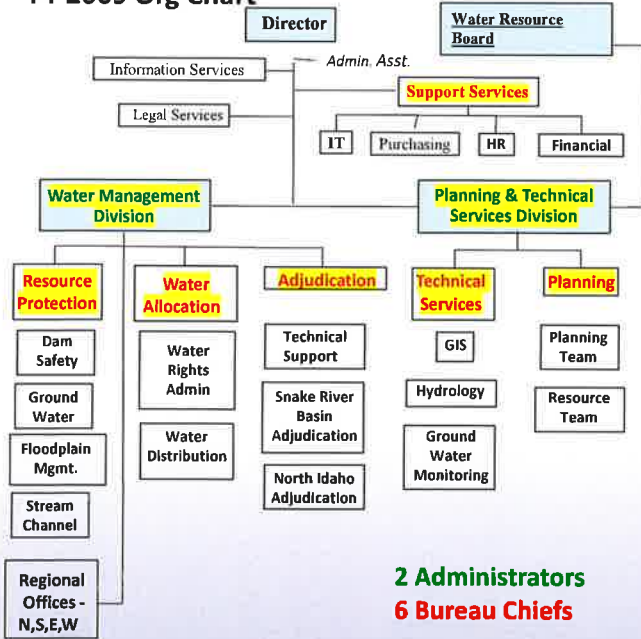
Director

Water Resource Board

Information Services

Admin. Asst.

Legal Services

Support Services

IT

Purchasing

HR

Financial

Water Management Division

Planning & Technical Services Division

Resource Protection

Dam Safety

Ground Water

Floodplain Mgmt.

Stream Channel

Regional Offices - N,S,E,W

Water Allocation

Water Rights Admin

Water Distribution

Adjudication

Technical Support

Snake River Basin Adjudication

North Idaho Adjudication

Technical Services

GIS

Hydrology

Ground Water Monitoring

Planning

Planning Team

Resource Team

2 Administrators

6 Bureau Chiefs